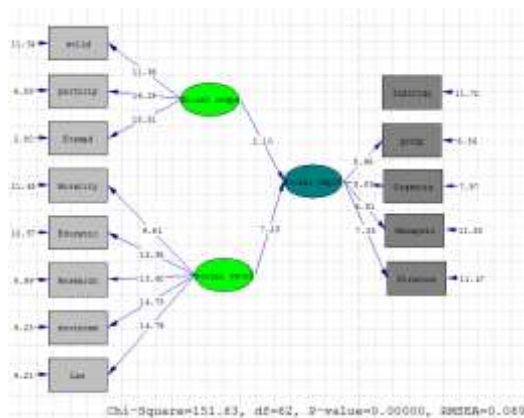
11.58 ercld
4.59 partcip
3.93 Examp
11.48 Morality
12.57 Ethnocr
9.89 Research
9.23 Environm
4.21 Law
11.98
10.19
10.31
2.10
8.61
12.36
13.60
14.73
14.79
7.13
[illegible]
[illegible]
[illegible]
Internal 11.76
group 6.36
Cognitv 7.97
Managmnt 12.33
Structure 11.37
8.96
9.03
9.51
7.35
Chi-Square=151.83, df=62, P-value=0.00000, RMSEA=0.069